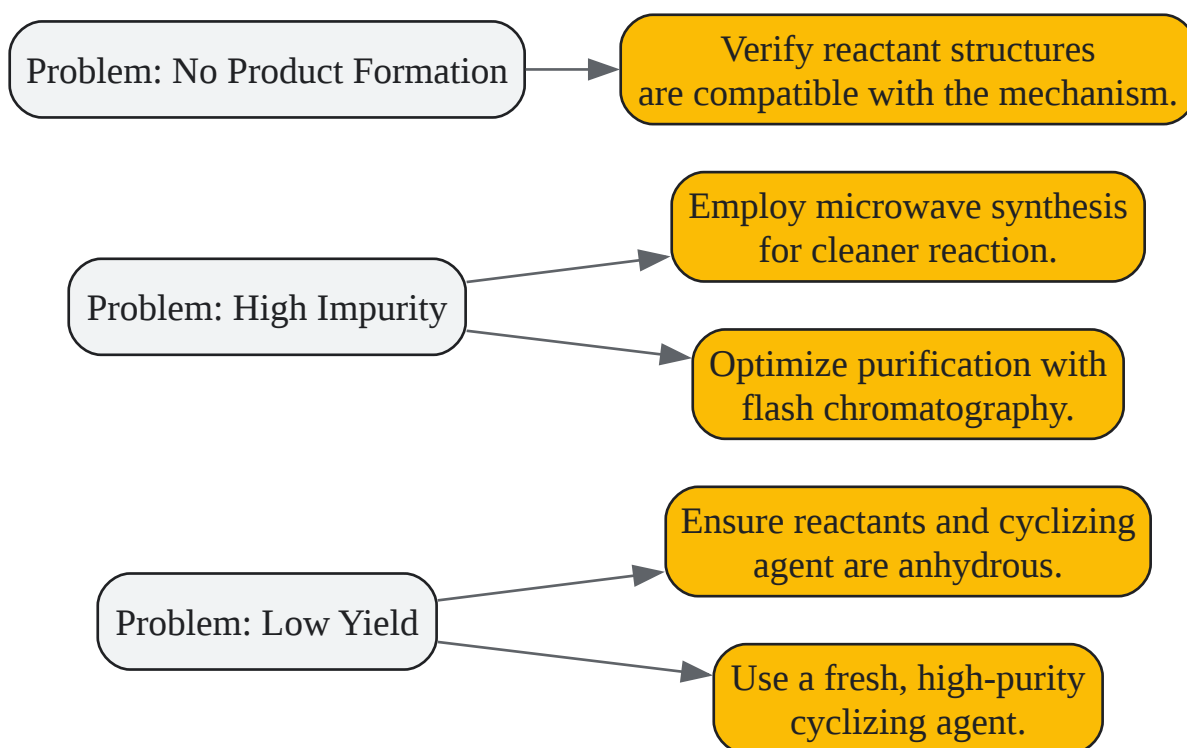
Problem: No Product Formation

Verify reactant structures are compatible with the mechanism.

Problem: High Impurity

Employ microwave synthesis for cleaner reaction.

Optimize purification with flash chromatography.

Problem: Low Yield

Ensure reactants and cyclizing agent are anhydrous.

Use a fresh, high-purity cyclizing agent.